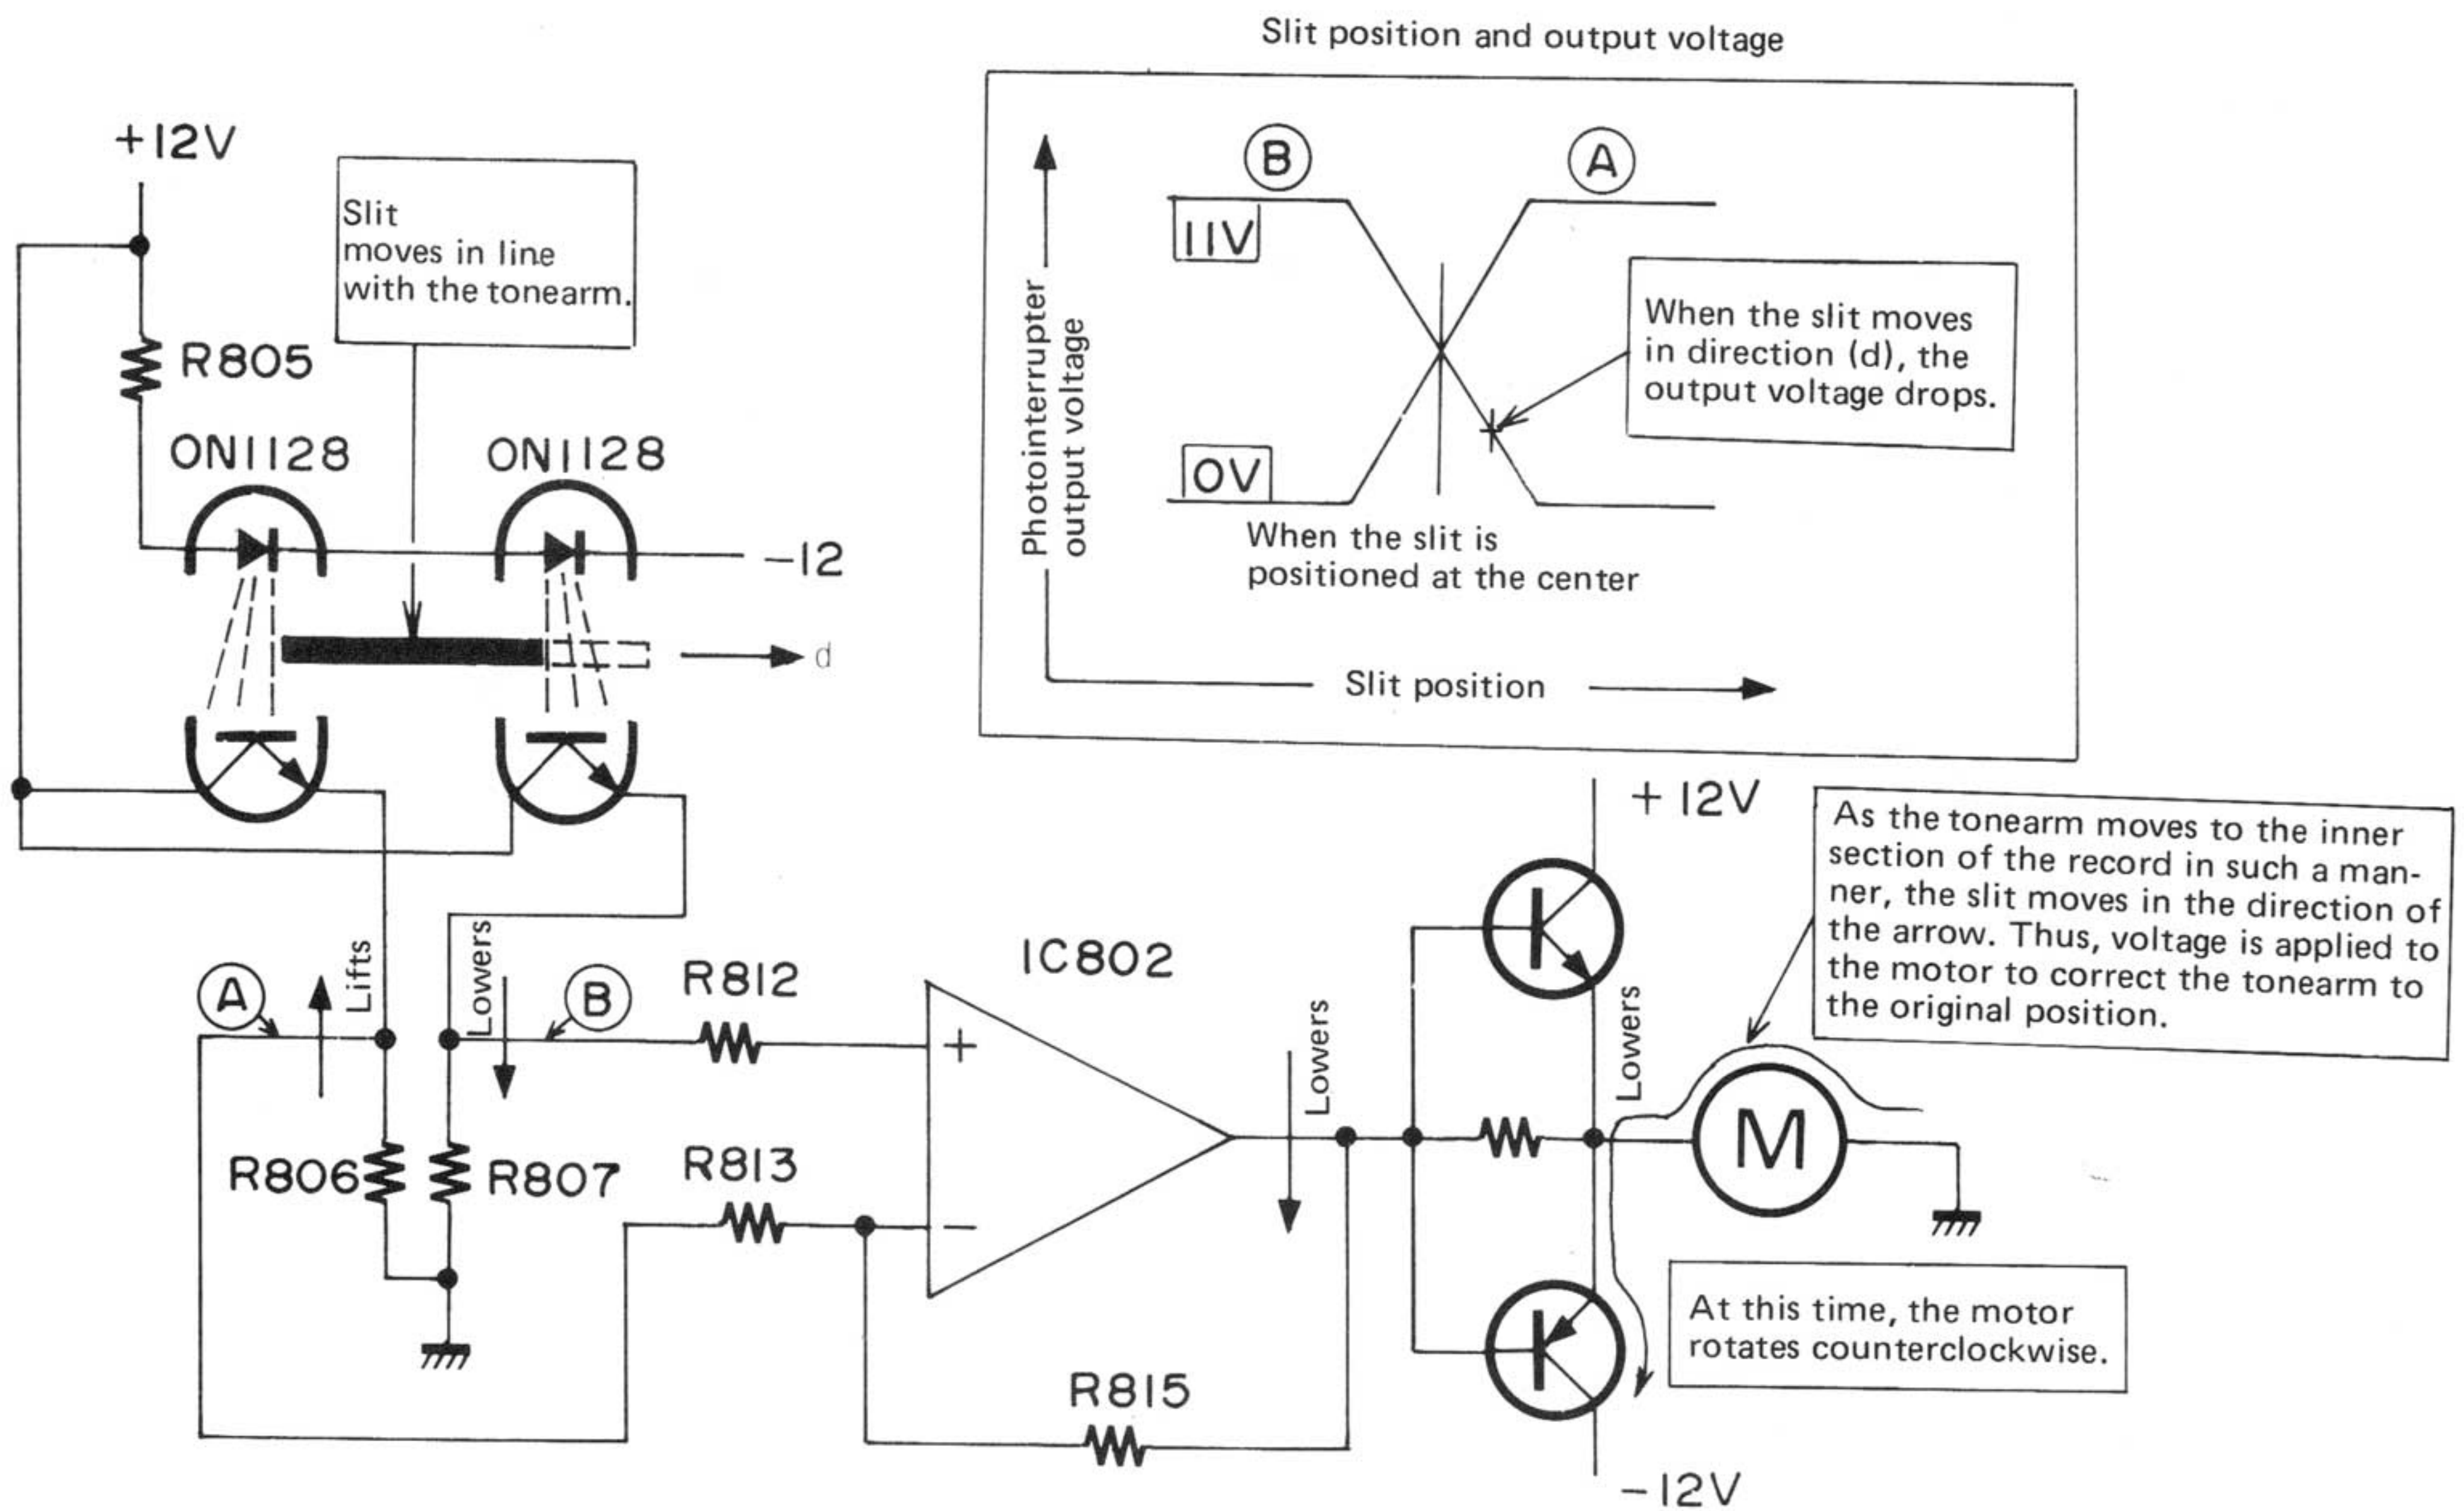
Slit position and output voltage

B

A

11V

Photointerrupter output voltage

When the slit moves in direction (d), the output voltage drops.

0V

When the slit is positioned at the center

Slit position

+12V

Slit moves in line with the tonearm.

R805

ON1128

ON1128

−12

d

A

Lifts

Lowers

B

R812

IC802

+

−

R806

R807

R813

R815

Lowers

Lowers

+12V

As the tonearm moves to the inner section of the record in such a manner, the slit moves in the direction of the arrow. Thus, voltage is applied to the motor to correct the tonearm to the original position.

M

At this time, the motor rotates counterclockwise.

−12V